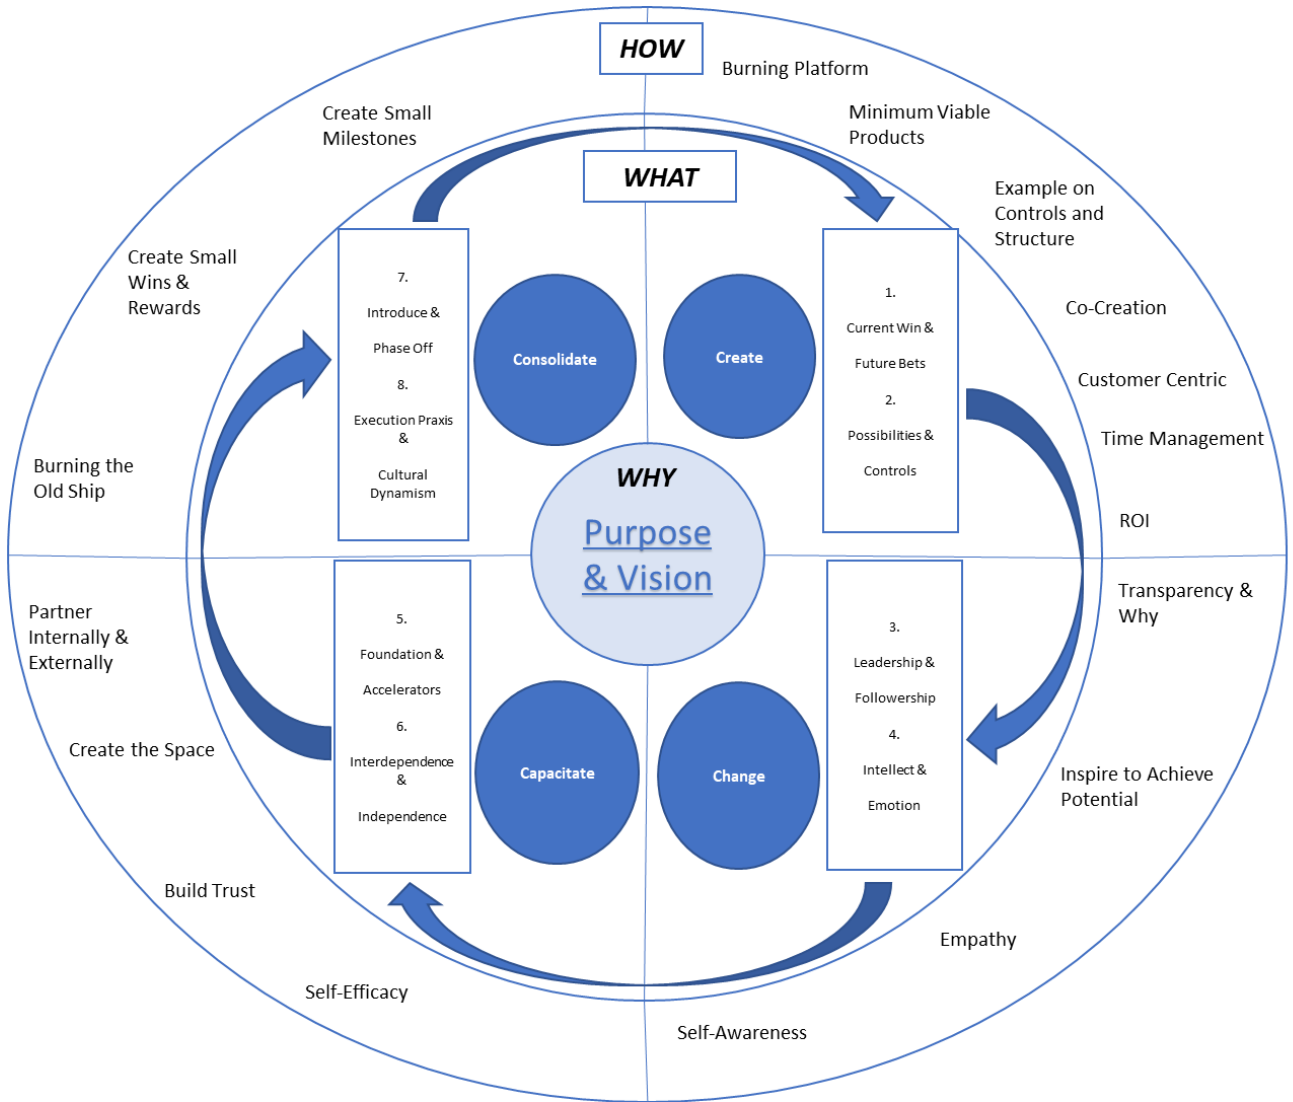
HOW

Burning Platform

Create Small Milestones

Minimum Viable Products

WHAT

Example on Controls and Structure

Create Small Wins & Rewards

Co-Creation

Customer Centric

Time Management

Burning the Old Ship

ROI

7.

Introduce & Phase Off

8.

Execution Praxis & Cultural Dynamism

Consolidate

Create

1.

Current Win & Future Bets

2.

Possibilities & Controls

WHY

Purpose & Vision

Partner Internally & Externally

Transparency & Why

5.

Foundation & Accelerators

6.

Interdependence & Independence

Capacitate

Change

3.

Leadership & Followership

4.

Intellect & Emotion

Create the Space

Inspire to Achieve Potential

Build Trust

Empathy

Self-Efficacy

Self-Awareness